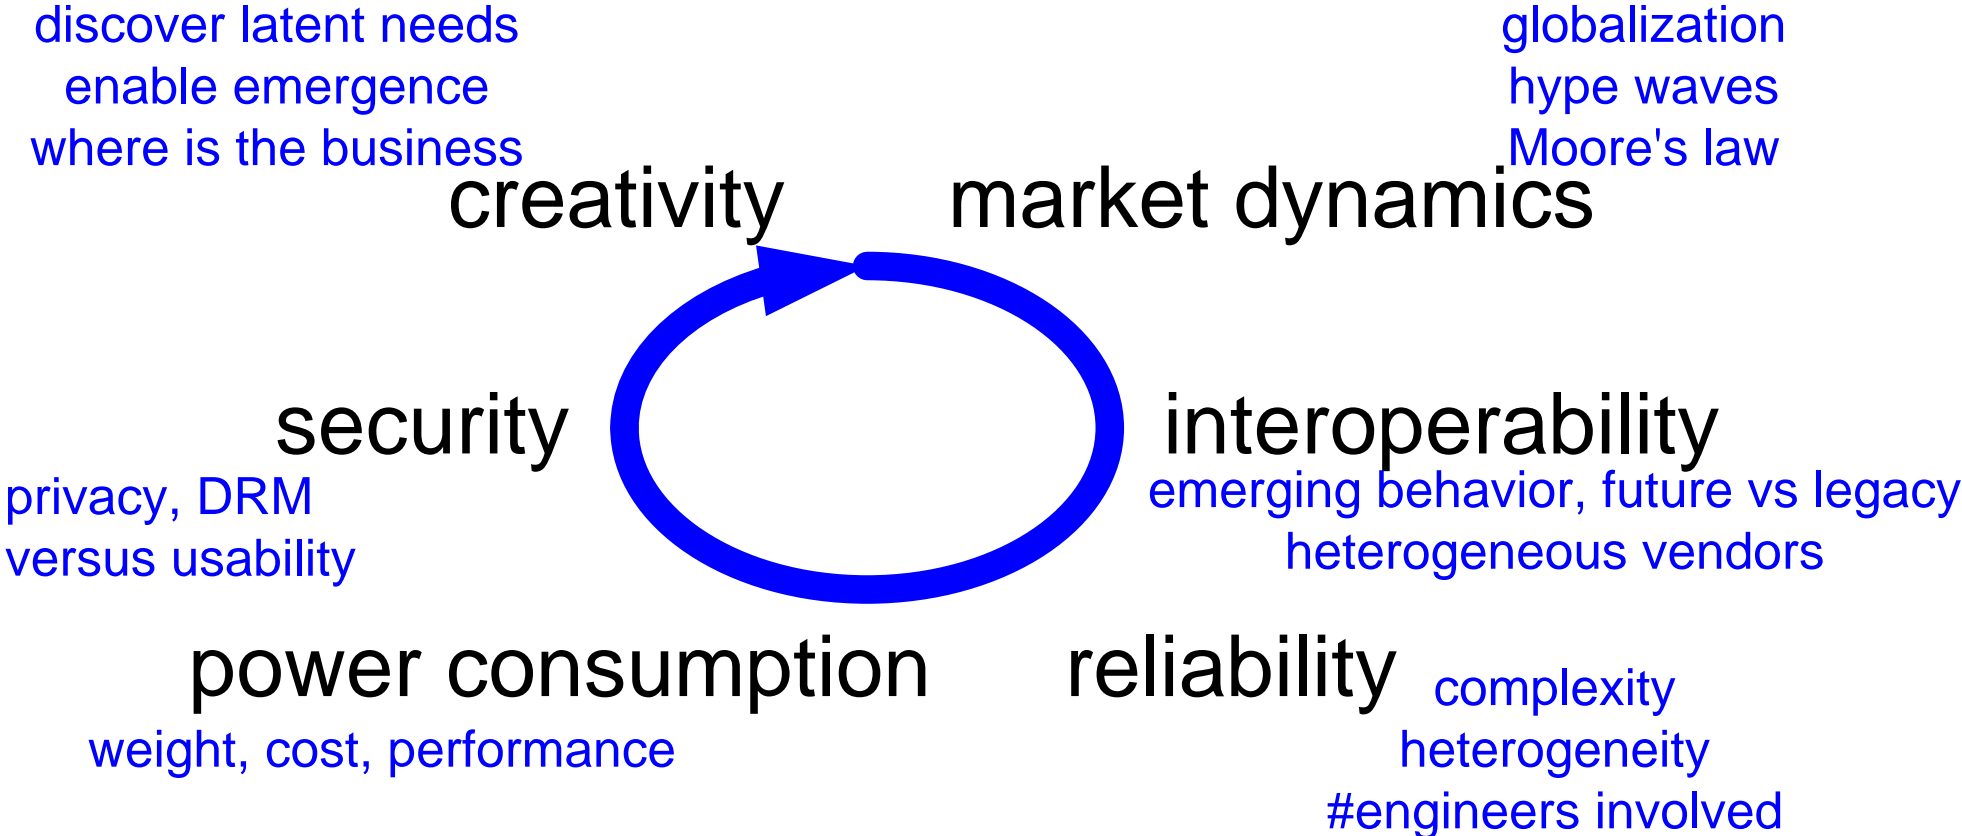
discover latent needs
enable emergence
where is the business

creativity

globalization
hype waves
Moore's law

market dynamics

security

privacy, DRM
versus usability

interoperability

emerging behavior, future vs legacy
heterogeneous vendors

power consumption

weight, cost, performance

reliability

complexity
heterogeneity
#engineers involved